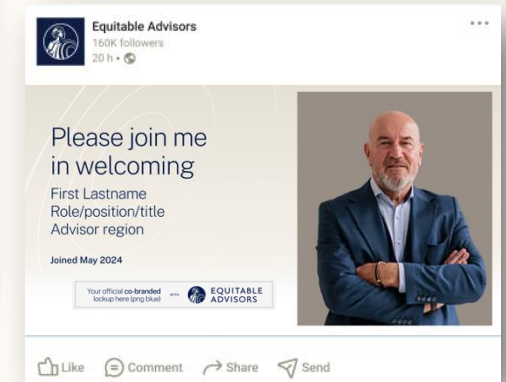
Equitable Advisors
160K followers
20 h •

Please join me in welcoming
First Lastname
Role/position/title
Advisor region

Joined May 2024

Your official co-branded lockup here (png blue) with EQUITABLE ADVISORS

Like Comment Share Send